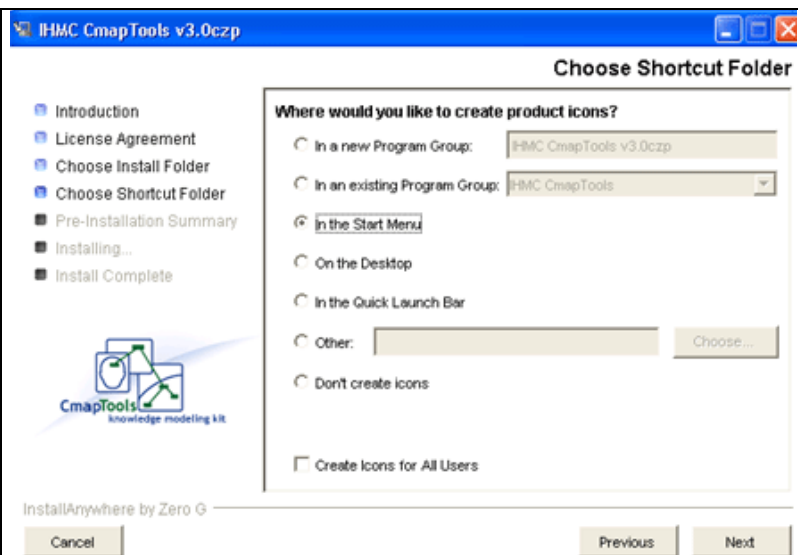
IHMC CmapTools v3.0czp

Choose Shortcut Folder

Introduction
License Agreement
Choose Install Folder
Choose Shortcut Folder
Pre-Installation Summary
Installing...
Install Complete

CmapTools
knowledge modeling kit

Where would you like to create product icons?

In a new Program Group: IHMC CmapTools v3.0czp
In an existing Program Group: IHMC CmapTools
In the Start Menu
On the Desktop
In the Quick Launch Bar
Other: Choose...
Don't create icons

Create Icons for All Users

InstallAnywhere by Zero G

Cancel

Previous

Next